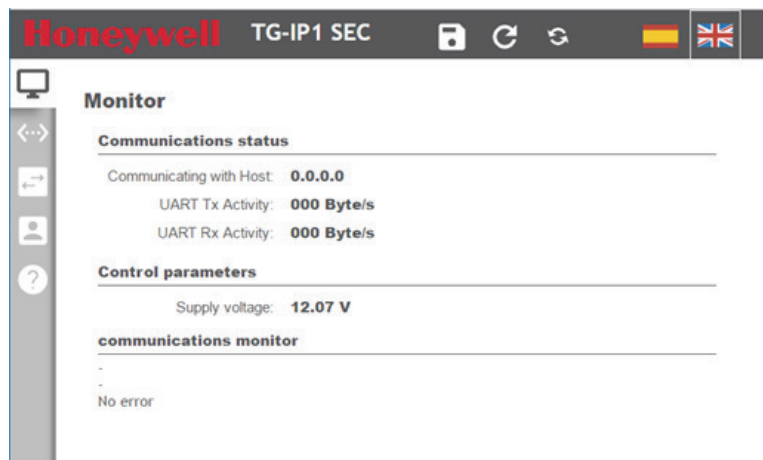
Honeywell TG-IP1 SEC

Monitor

Communications status

Communicating with Host: 0.0.0.0
UART Tx Activity: 000 Byte/s
UART Rx Activity: 000 Byte/s

Control parameters

Supply voltage: 12.07 V

communications monitor

-
-
No error